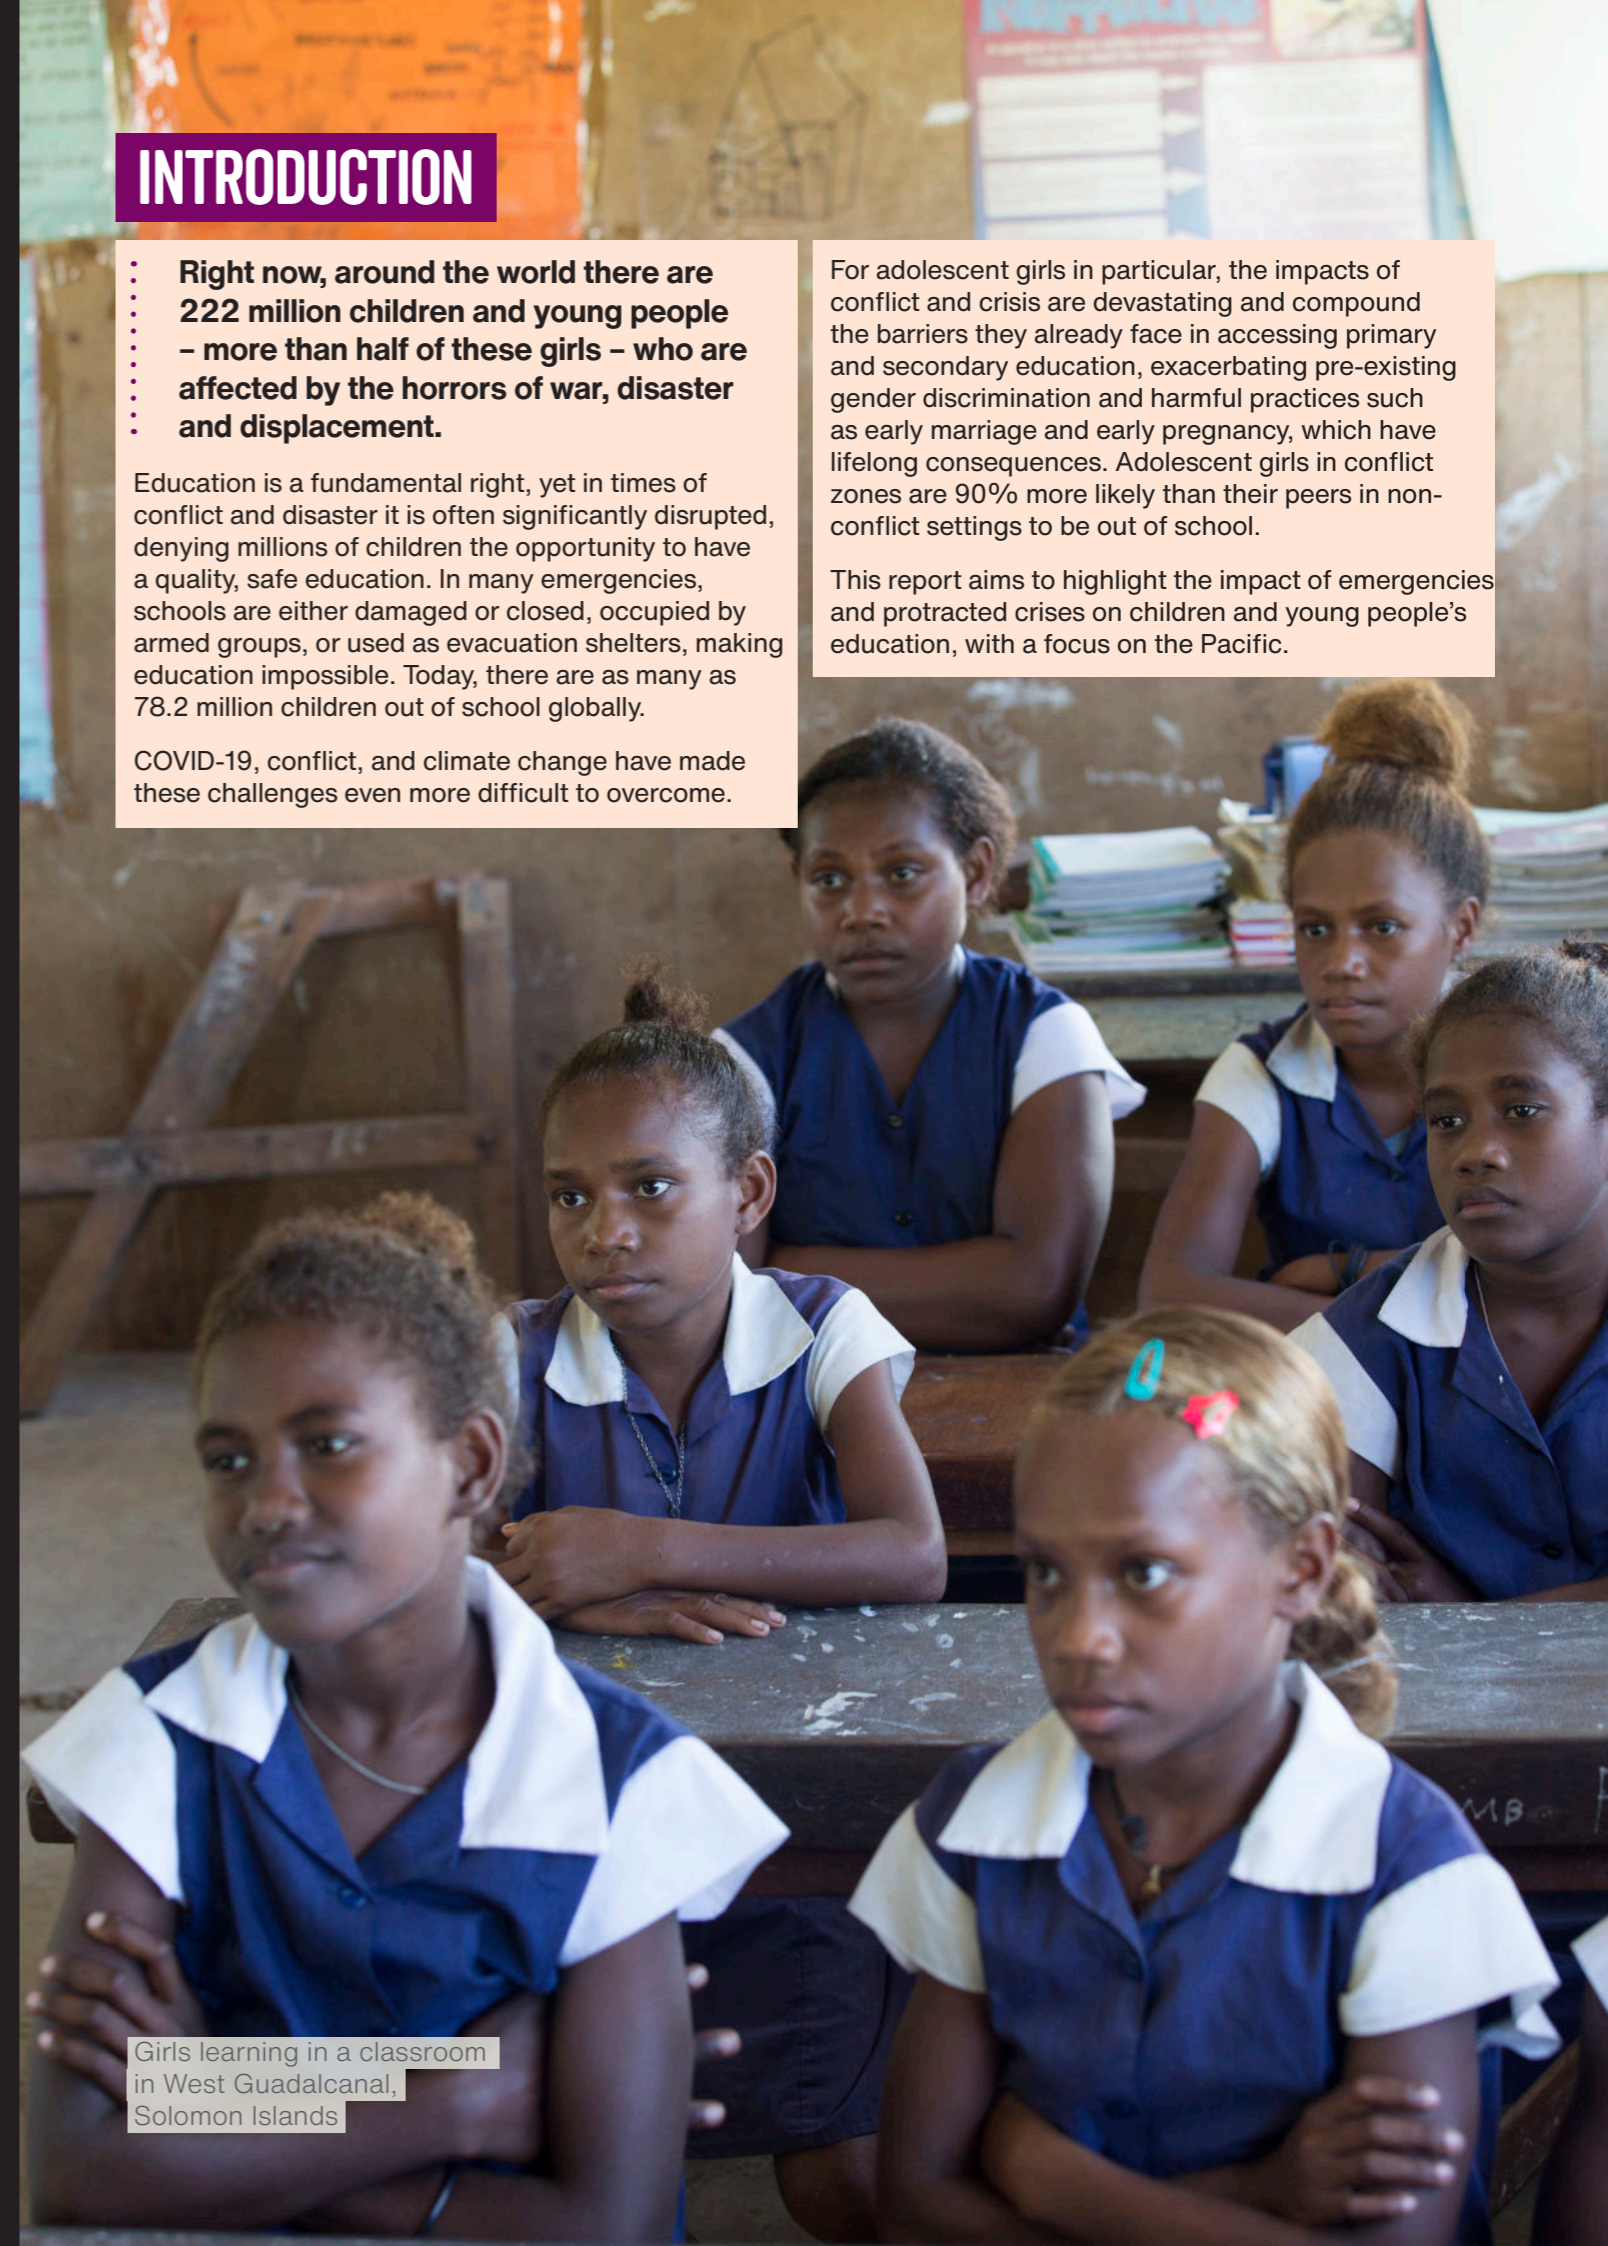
INTRODUCTION

Right now, around the world there are 222 million children and young people – more than half of these girls – who are affected by the horrors of war, disaster and displacement.

Education is a fundamental right, yet in times of conflict and disaster it is often significantly disrupted, denying millions of children the opportunity to have a quality, safe education. In many emergencies, schools are either damaged or closed, occupied by armed groups, or used as evacuation shelters, making education impossible. Today, there are as many as 78.2 million children out of school globally.

COVID-19, conflict, and climate change have made these challenges even more difficult to overcome.

For adolescent girls in particular, the impacts of conflict and crisis are devastating and compound the barriers they already face in accessing primary and secondary education, exacerbating pre-existing gender discrimination and harmful practices such as early marriage and early pregnancy, which have lifelong consequences. Adolescent girls in conflict zones are 90% more likely than their peers in non-conflict settings to be out of school.

This report aims to highlight the impact of emergencies and protracted crises on children and young people's education, with a focus on the Pacific.

Girls learning in a classroom in West Guadalcanal, Solomon Islands